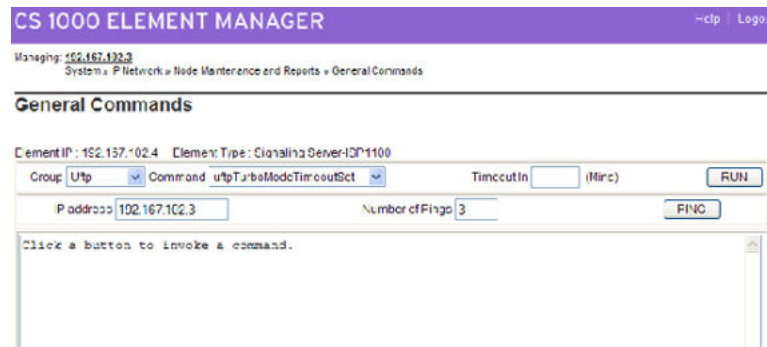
CS 1000 ELEMENT MANAGER

Help | Logo

Managing: 192.167.102.3
System » IP Network » Node Maintenance and Reports » General Commands

General Commands

Element IP : 192.167.102.4   Element Type : Signaling Server-ISP1100

Group Uftp   Command uftpTurboModeTimeoutSet   Timeout In [ ] (Mins)   RUN

IP address 192.167.102.3   Number of Pings 3   PING

Click a button to invoke a command.